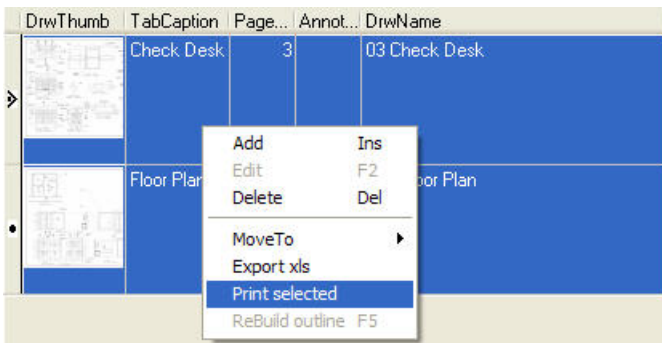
| DrwThumb | TabCaption | Page... | Annot... | DrwName |
|---|---|---|---|---|
| | Check Desk | 3 | | 03 Check Desk |
| | Floor Plan | | | oor Plan |

Add Ins
Edit F2
Delete Del
MoveTo
Export xls
Print selected
ReBuild outline F5